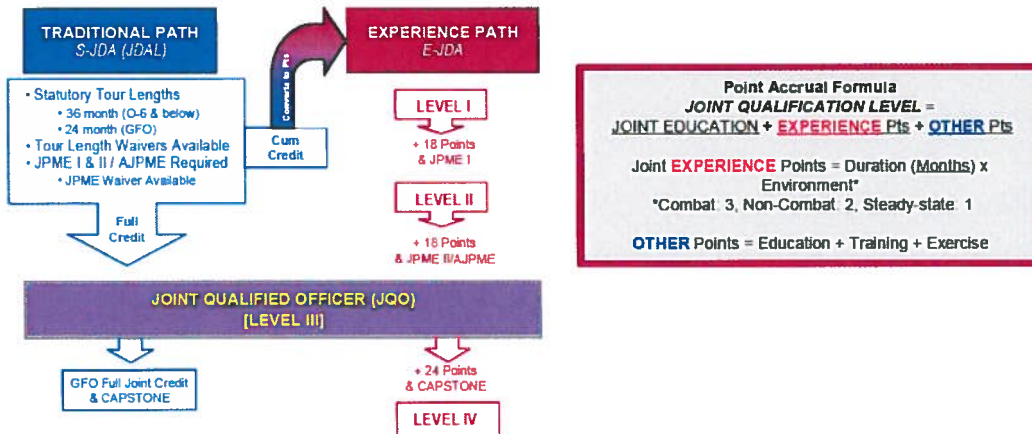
TRADITIONAL PATH
S-JDA (JDAL)

• Statutory Tour Lengths
• 36 month (O-6 & below)
• 24 month (GFO)
• Tour Length Waivers Available
• JPME I & II / AJPME Required
• JPME Waiver Available

Converts to Pts

Cum Credit

Full Credit

EXPERIENCE PATH
E-JDA

LEVEL I

+ 18 Points & JPME I

LEVEL II

+ 18 Points & JPME II/AJPME

JOINT QUALIFIED OFFICER (JQO)
[LEVEL III]

GFO Full Joint Credit & CAPSTONE

+ 24 Points & CAPSTONE

LEVEL IV

Point Accrual Formula
JOINT QUALIFICATION LEVEL =
JOINT EDUCATION + EXPERIENCE Pts + OTHER Pts

Joint EXPERIENCE Points = Duration (Months) x Environment*
*Combat: 3, Non-Combat: 2, Steady-state: 1

OTHER Points = Education + Training + Exercise